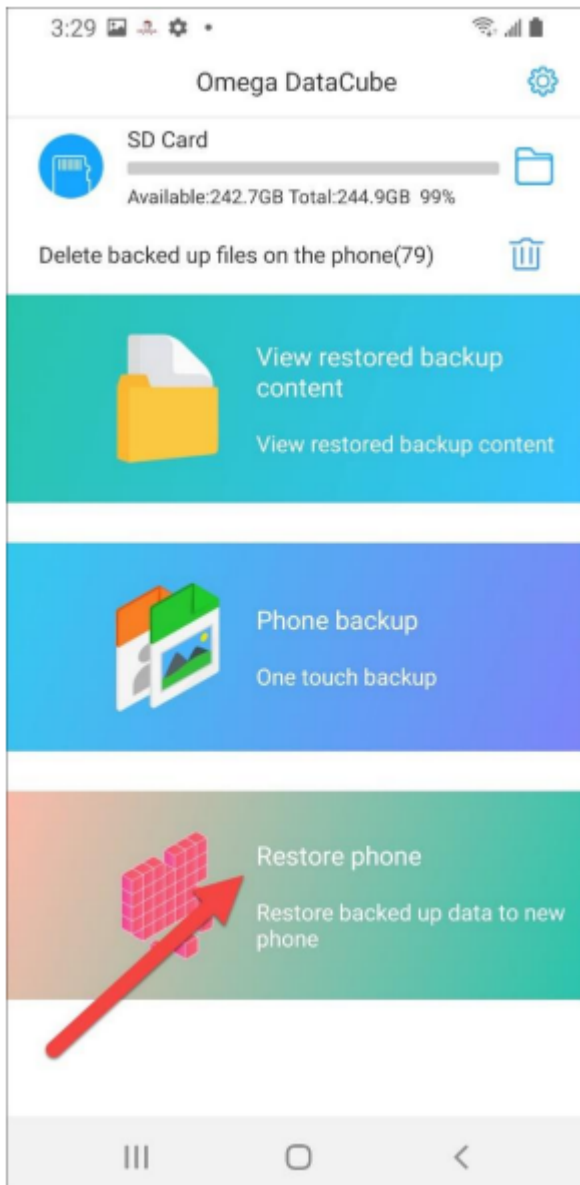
3:29

Omega DataCube

SD Card

Available:242.7GB Total:244.9GB 99%

Delete backed up files on the phone(79)

View restored backup content

View restored backup content

Phone backup

One touch backup

Restore phone

Restore backed up data to new phone